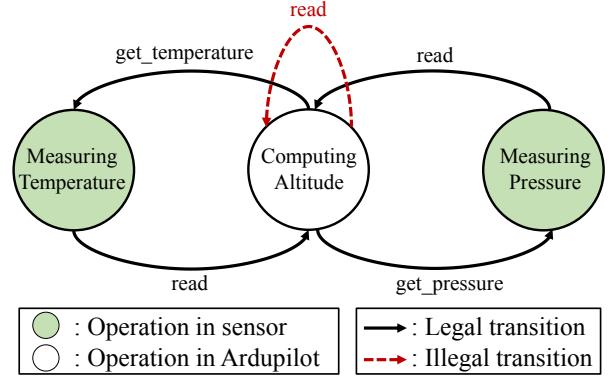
read

get_temperature

read

Measuring Temperature

Computing Altitude

Measuring Pressure

read

get_pressure

: Operation in sensor

: Operation in Ardupilot

: Legal transition

: Illegal transition